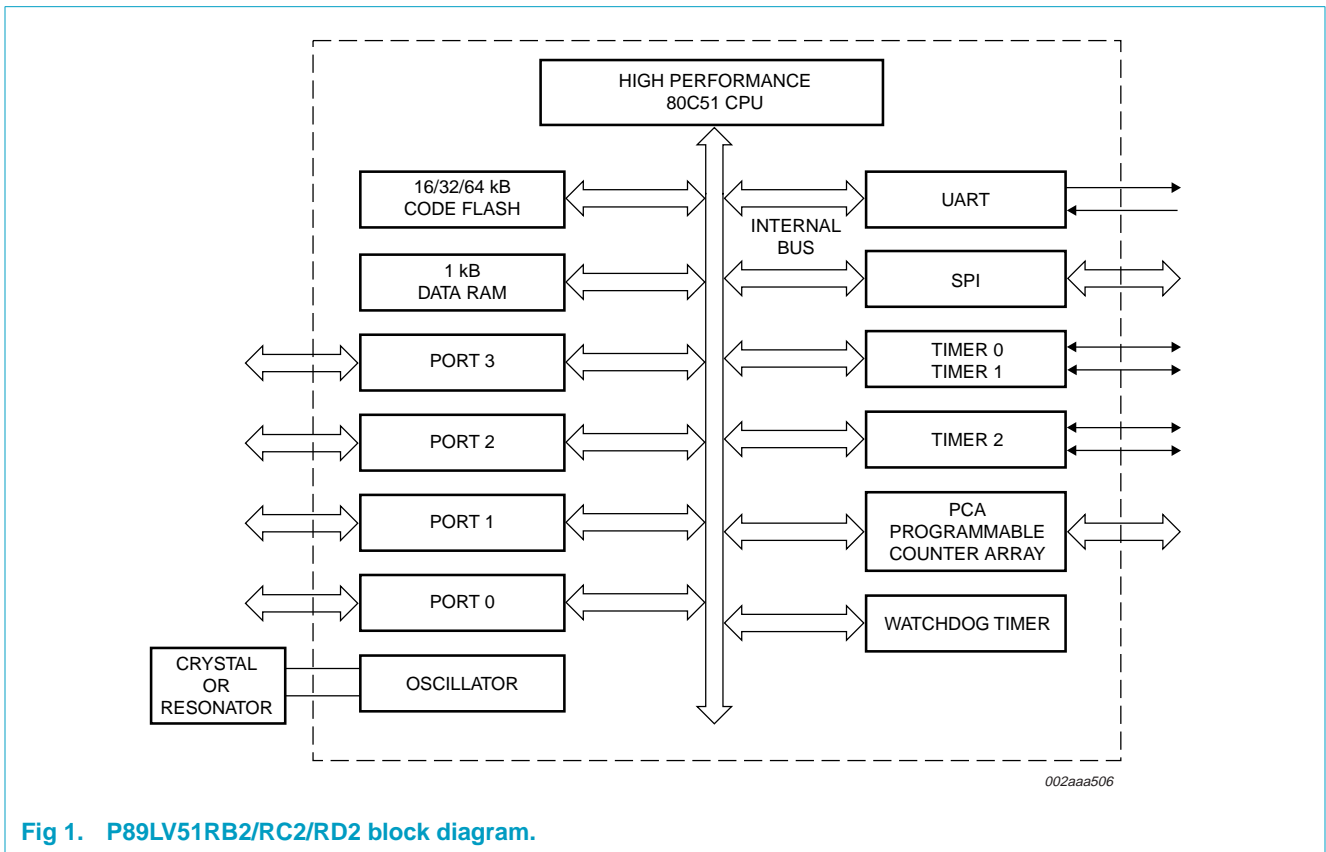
HIGH PERFORMANCE
80C51 CPU

16/32/64 kB
CODE FLASH

INTERNAL
BUS

UART

1 kB
DATA RAM

SPI

PORT 3

TIMER 0
TIMER 1

PORT 2

TIMER 2

PORT 1

PCA
PROGRAMMABLE
COUNTER ARRAY

PORT 0

WATCHDOG TIMER

CRYSTAL
OR
RESONATOR

OSCILLATOR

002aaa506

Fig 1. P89LV51RB2/RC2/RD2 block diagram.